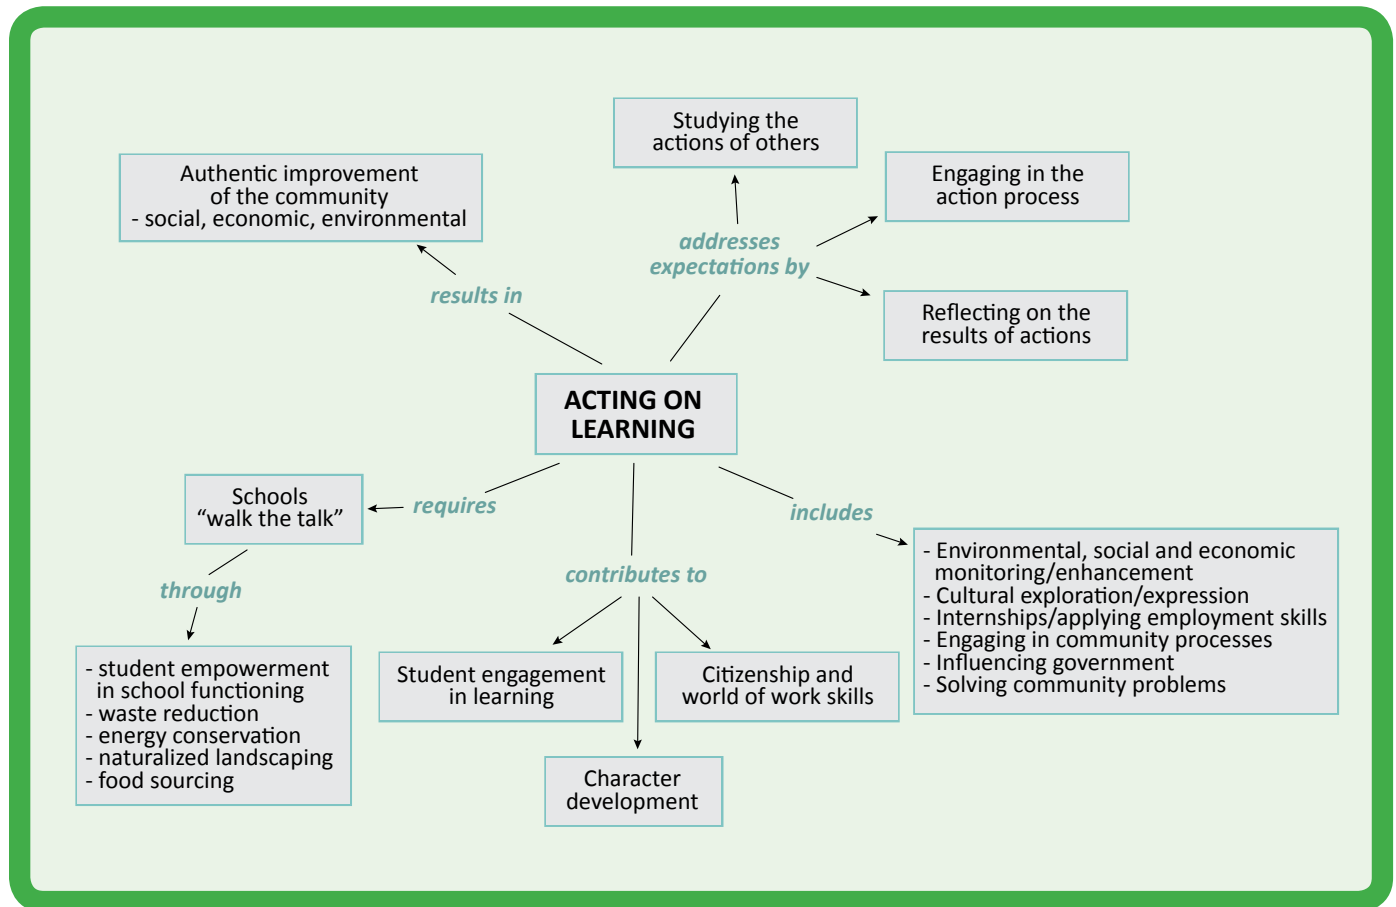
Studying the actions of others

Authentic improvement of the community
- social, economic, environmental

Engaging in the action process

addresses expectations by

results in

Reflecting on the results of actions

ACTING ON LEARNING

Schools "walk the talk"

requires

includes

through

contributes to

- Environmental, social and economic monitoring/enhancement
- Cultural exploration/expression
- Internships/applying employment skills
- Engaging in community processes
- Influencing government
- Solving community problems

- student empowerment in school functioning
- waste reduction
- energy conservation
- naturalized landscaping
- food sourcing

Student engagement in learning

Citizenship and world of work skills

Character development